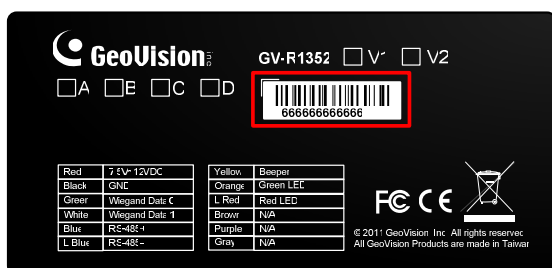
GeoVision
GV-R1352 V1 V2
A B C D
666666666666

| Red | 7.5V~12VDC |
|---|---|
| Black | GND |
| Green | Wiegand Data 0 |
| White | Wiegand Data 1 |
| Blue | RS-485+ |
| L Blue | RS-485- |

| Yellow | Beeper |
|---|---|
| Orange | Green LED |
| L Red | Red LED |
| Brown | N/A |
| Purple | N/A |
| Gray | N/A |

FC CE
© 2011 GeoVision, Inc. All rights reserved.
All GeoVision Products are made in Taiwan